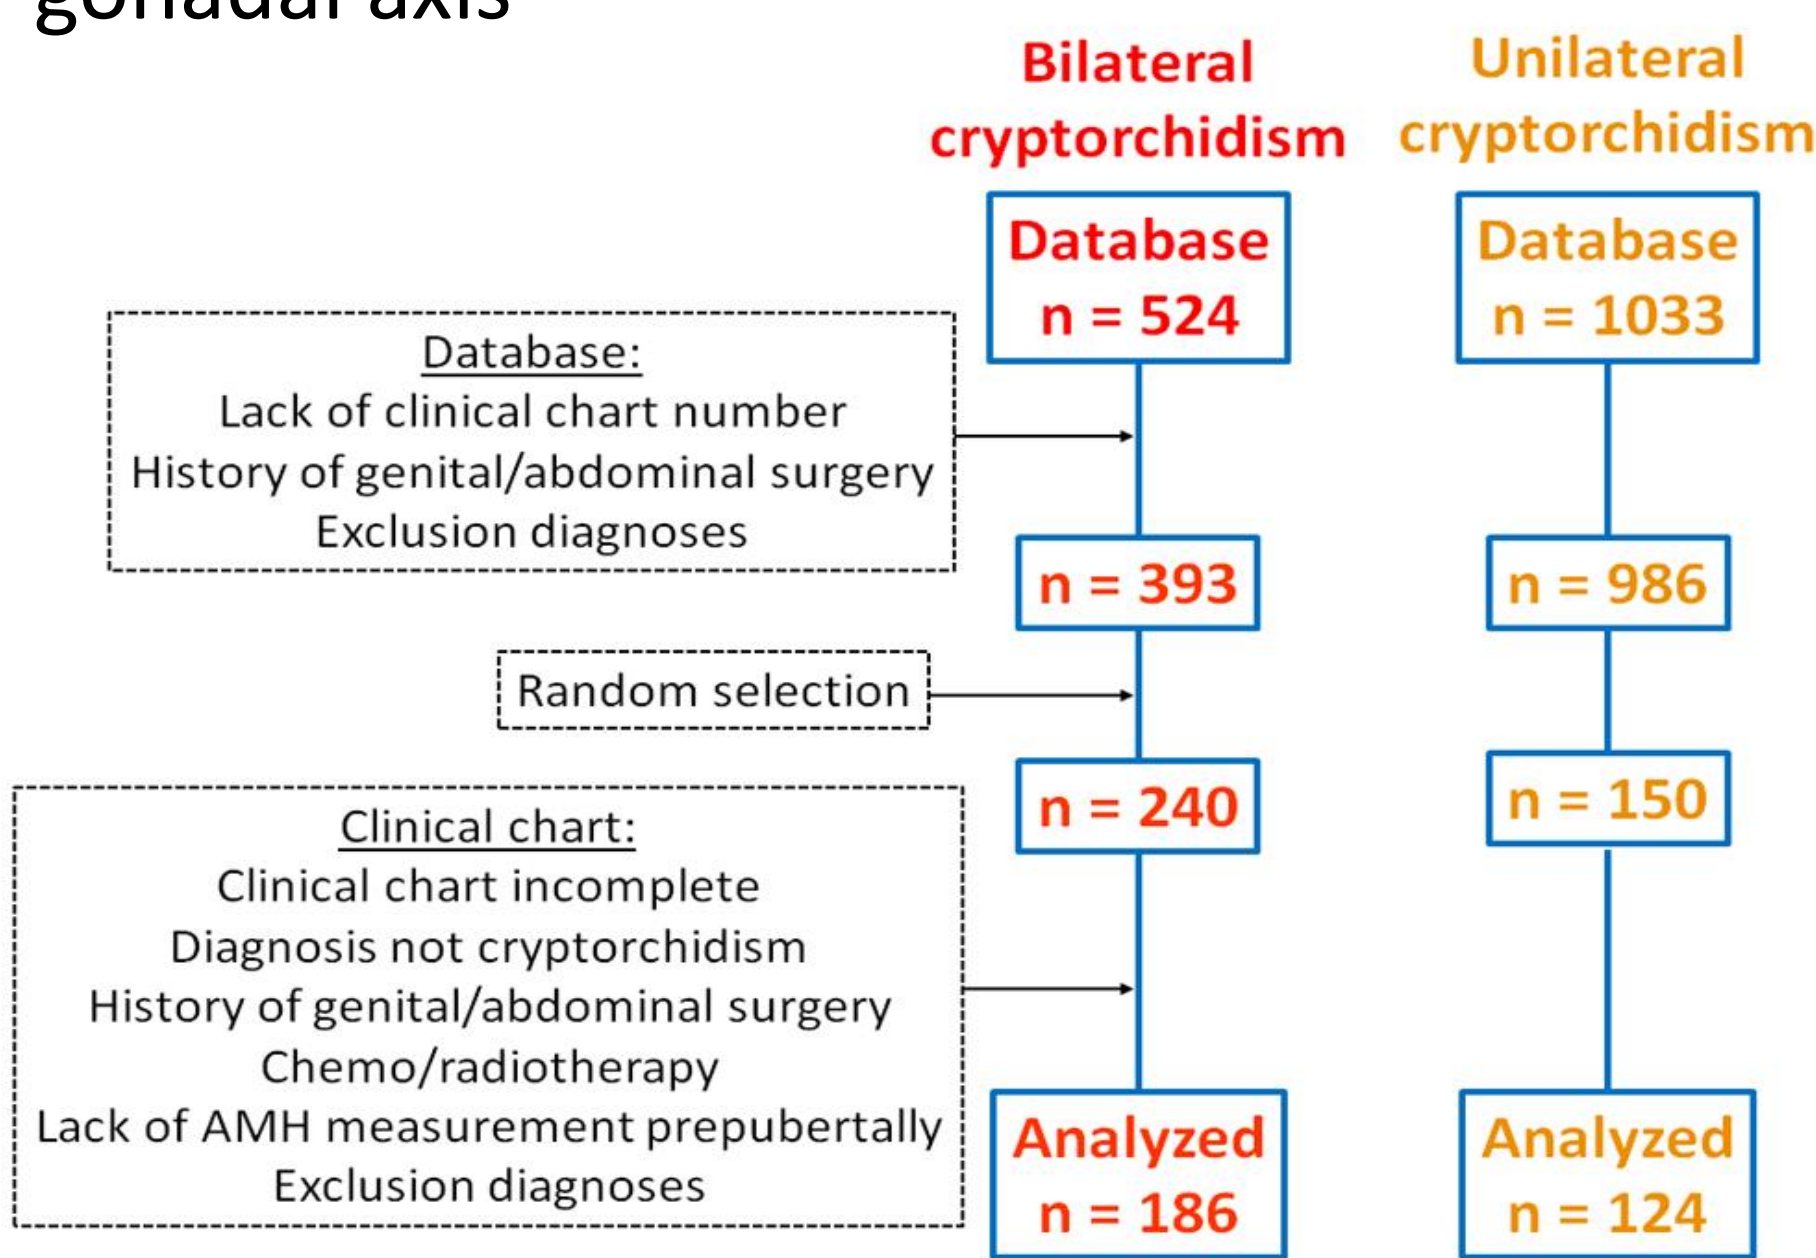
gonadal axis

Bilateral cryptorchidism

Unilateral cryptorchidism

Database
n = 524

Database
n = 1033

Database:
Lack of clinical chart number
History of genital/abdominal surgery
Exclusion diagnoses

n = 393

n = 986

Random selection

n = 240

n = 150

Clinical chart:
Clinical chart incomplete
Diagnosis not cryptorchidism
History of genital/abdominal surgery
Chemo/radiotherapy
Lack of AMH measurement prepubertally
Exclusion diagnoses

Analyzed
n = 186

Analyzed
n = 124